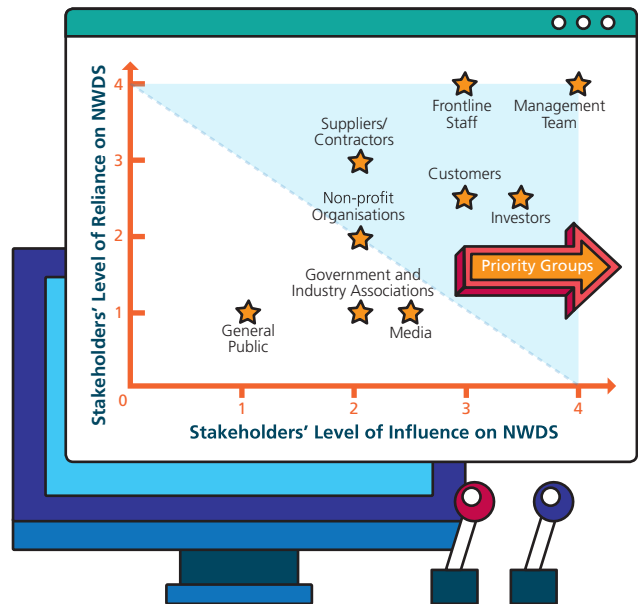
Stakeholders' Level of Reliance on NWDS

4
3
2
1
0

Frontline Staff
Management Team
Suppliers/ Contractors
Customers
Investors
Non-profit Organisations
Priority Groups
Government and Industry Associations
General Public
Media

1 2 3 4

Stakeholders' Level of Influence on NWDS